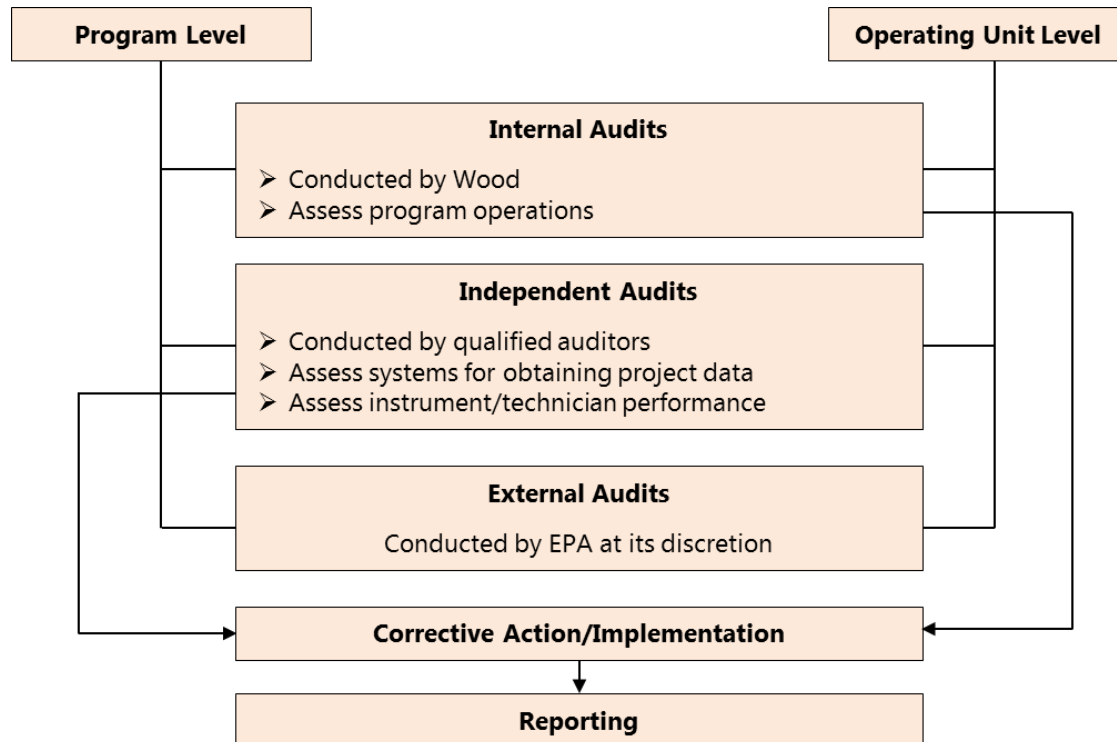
Program Level

Operating Unit Level

Internal Audits

➢ Conducted by Wood
➢ Assess program operations

Independent Audits

➢ Conducted by qualified auditors
➢ Assess systems for obtaining project data
➢ Assess instrument/technician performance

External Audits

Conducted by EPA at its discretion

Corrective Action/Implementation

Reporting